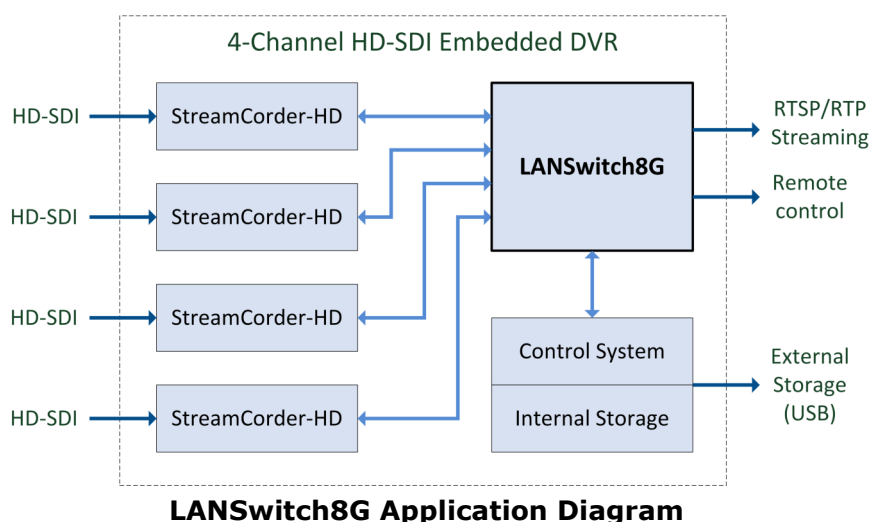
4-Channel HD-SDI Embedded DVR

HD-SDI
StreamCorder-HD

HD-SDI
StreamCorder-HD

HD-SDI
StreamCorder-HD

HD-SDI
StreamCorder-HD

LANSwitch8G

RTSP/RTP Streaming

Remote control

Control System

Internal Storage

External Storage (USB)

LANSwitch8G Application Diagram